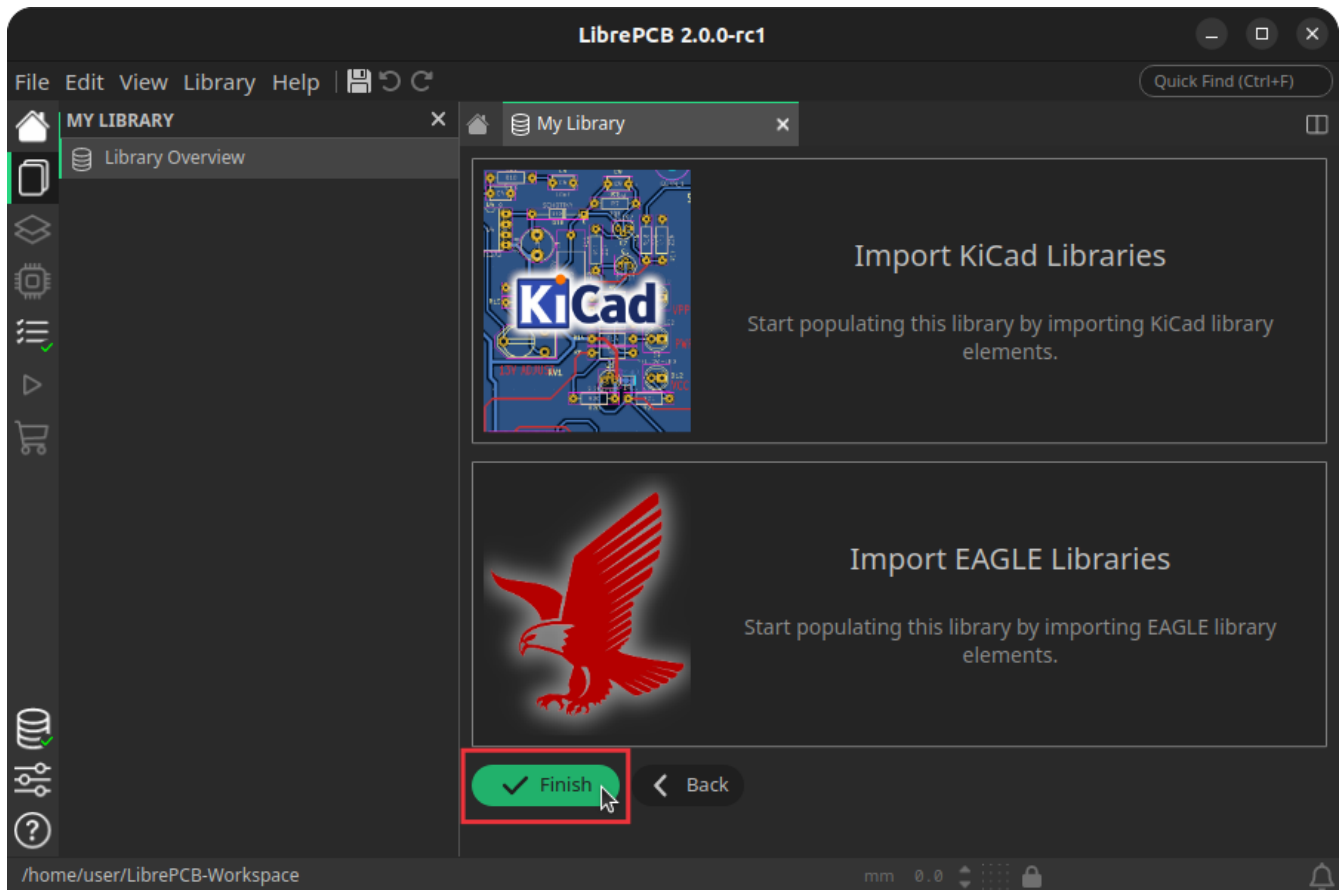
LibrePCB 2.0.0-rc1

File Edit View Library Help

Quick Find (Ctrl+F)

MY LIBRARY

Library Overview

My Library

KiCad

Import KiCad Libraries

Start populating this library by importing KiCad library elements.

Import EAGLE Libraries

Start populating this library by importing EAGLE library elements.

Finish

Back

/home/user/LibrePCB-Workspace

mm 0.0